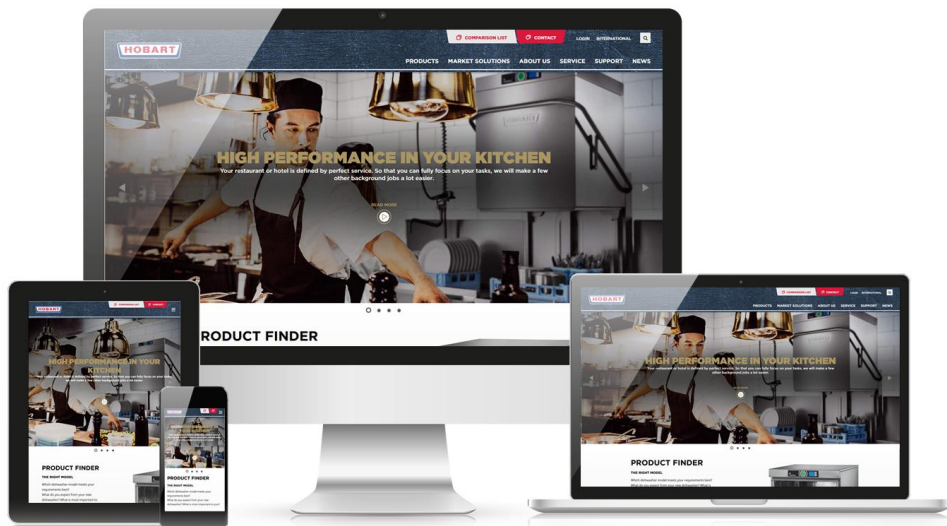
HOBART

COMPARISON LIST
CONTACT
LOGIN
INTERNATIONAL

PRODUCTS
MARKET SOLUTIONS
ABOUT US
SERVICE
SUPPORT
NEWS

HIGH PERFORMANCE IN YOUR KITCHEN
Your restaurant or hotel is defined by perfect service. So that you can fully focus on your tasks, we will make a few other background jobs a lot easier.

READ MORE

PRODUCT FINDER

HOBART

HIGH PERFORMANCE IN YOUR KITCHEN

PRODUCT FINDER
THE RIGHT MODEL
Which dishwasher model meets your requirements best?
What do you expect from your new dishwasher? What is most important to you?

HOBART
COMPARISON LIST
CONTACT
LOGIN
INTERNATIONAL
PRODUCTS
MARKET SOLUTIONS
ABOUT US
SERVICE
SUPPORT
NEWS

HIGH PERFORMANCE IN YOUR KITCHEN
Your restaurant or hotel is defined by perfect service. So that you can fully focus on your tasks, we will make a few other background jobs a lot easier.

PRODUCT FINDER
THE RIGHT MODEL
Which dishwasher model meets your requirements best?
What do you expect from your new dishwasher? What is